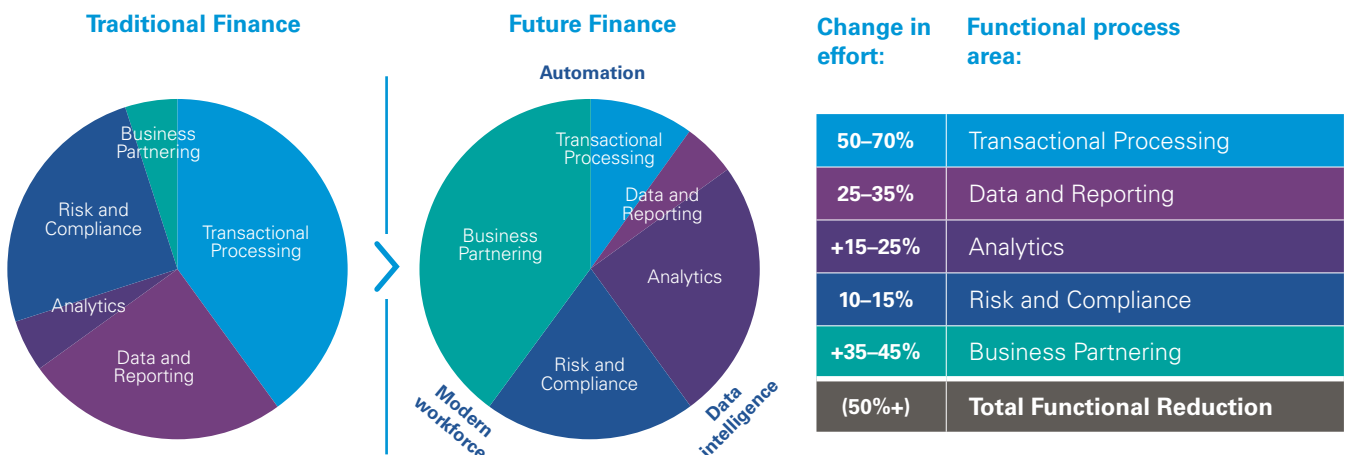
Traditional Finance

Business Partnering

Risk and Compliance

Transactional Processing

Analytics

Data and Reporting

Future Finance

Automation

Transactional Processing

Data and Reporting

Business Partnering

Analytics

Risk and Compliance

Modern workforce

Data intelligence

Change in effort:

Functional process area:

| | |
|---|---|
| 50–70% | Transactional Processing |
| 25–35% | Data and Reporting |
| +15–25% | Analytics |
| 10–15% | Risk and Compliance |
| +35–45% | Business Partnering |
| (50%+) | Total Functional Reduction |